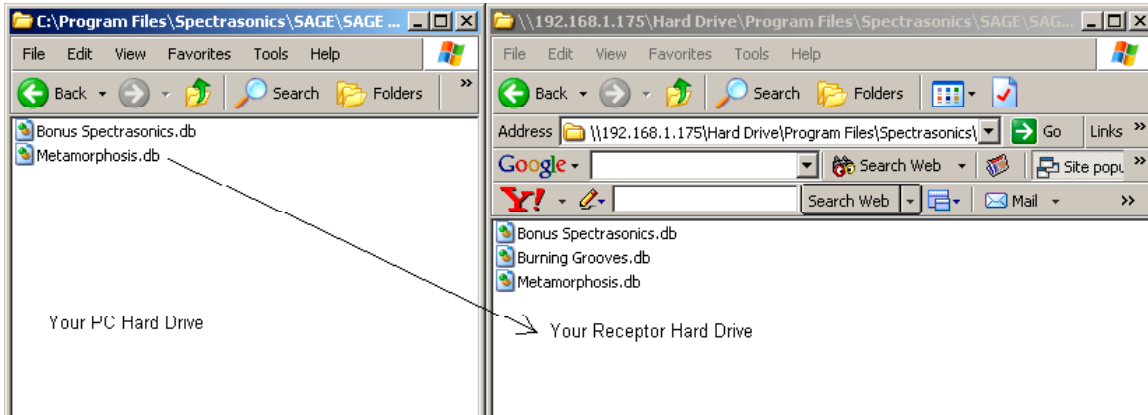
C:\Program Files\Spectrasonics\SAGE\SAGE ...

File Edit View Favorites Tools Help

Back Search Folders »

Bonus Spectrasonics.db
Metamorphosis.db

Your PC Hard Drive

\\192.168.1.175\Hard Drive\Program Files\Spectrasonics\SAGE\SAG...

File Edit View Favorites Tools Help

Back Search Folders

Address \\192.168.1.175\Hard Drive\Program Files\Spectrasonics\ Go Links »

Google Search Web Site popu »

Y! Search Web Mail »

Bonus Spectrasonics.db
Burning Grooves.db
Metamorphosis.db

Your Receptor Hard Drive